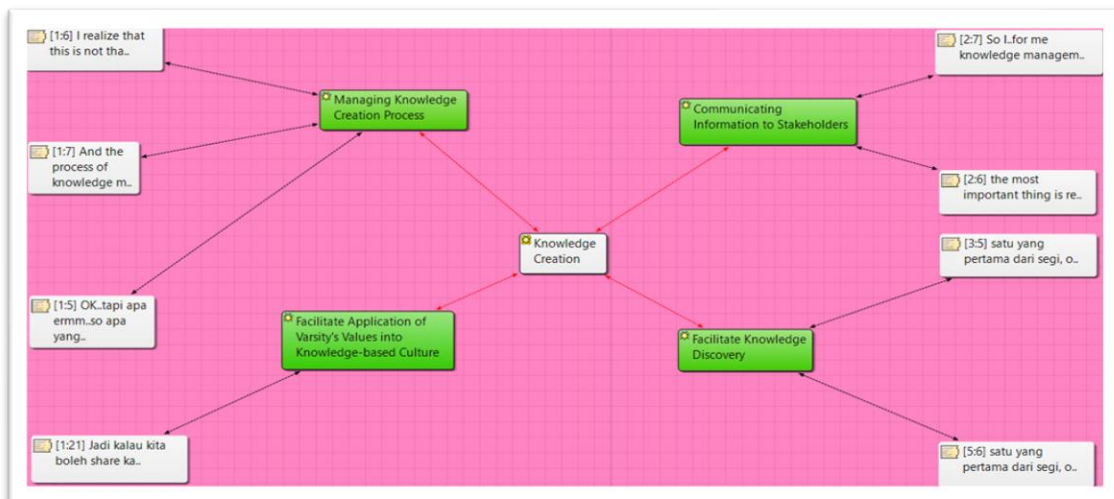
[1:6] I realize that this is not tha..

Managing Knowledge Creation Process

[1:7] And the process of knowledge m..

[2:7] So I..for me knowledge managem..

Communicating Information to Stakeholders

[2:6] the most important thing is re..

Knowledge Creation

[3:5] satu yang pertama dari segi, o..

[1:5] OK..tapi apa ermm..so apa yang..

Facilitate Application of Varsity's Values into Knowledge-based Culture

Facilitate Knowledge Discovery

[1:21] Jadi kalau kita boleh share ka..

[5:6] satu yang pertama dari segi, o..